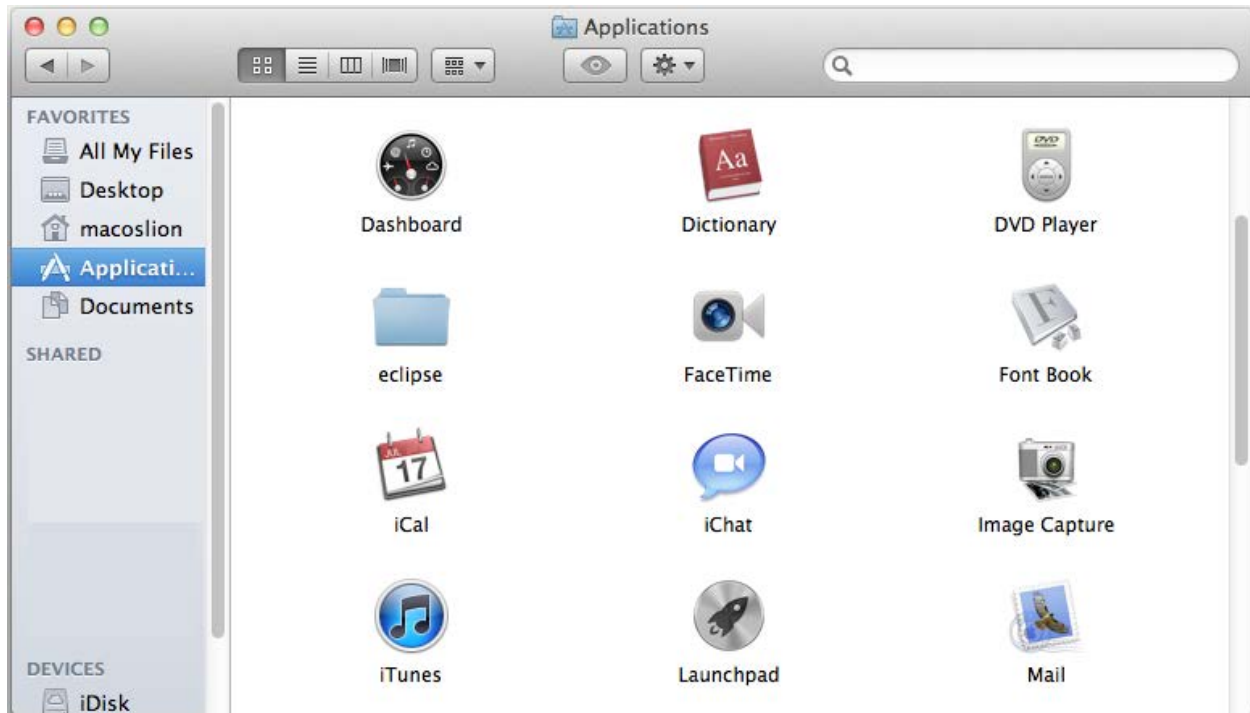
Applications

FAVORITES
All My Files
Desktop
macoslion
Applicati...
Documents
SHARED
DEVICES
iDisk

Dashboard
Dictionary
DVD Player
eclipse
FaceTime
Font Book
iCal
iChat
Image Capture
iTunes
Launchpad
Mail